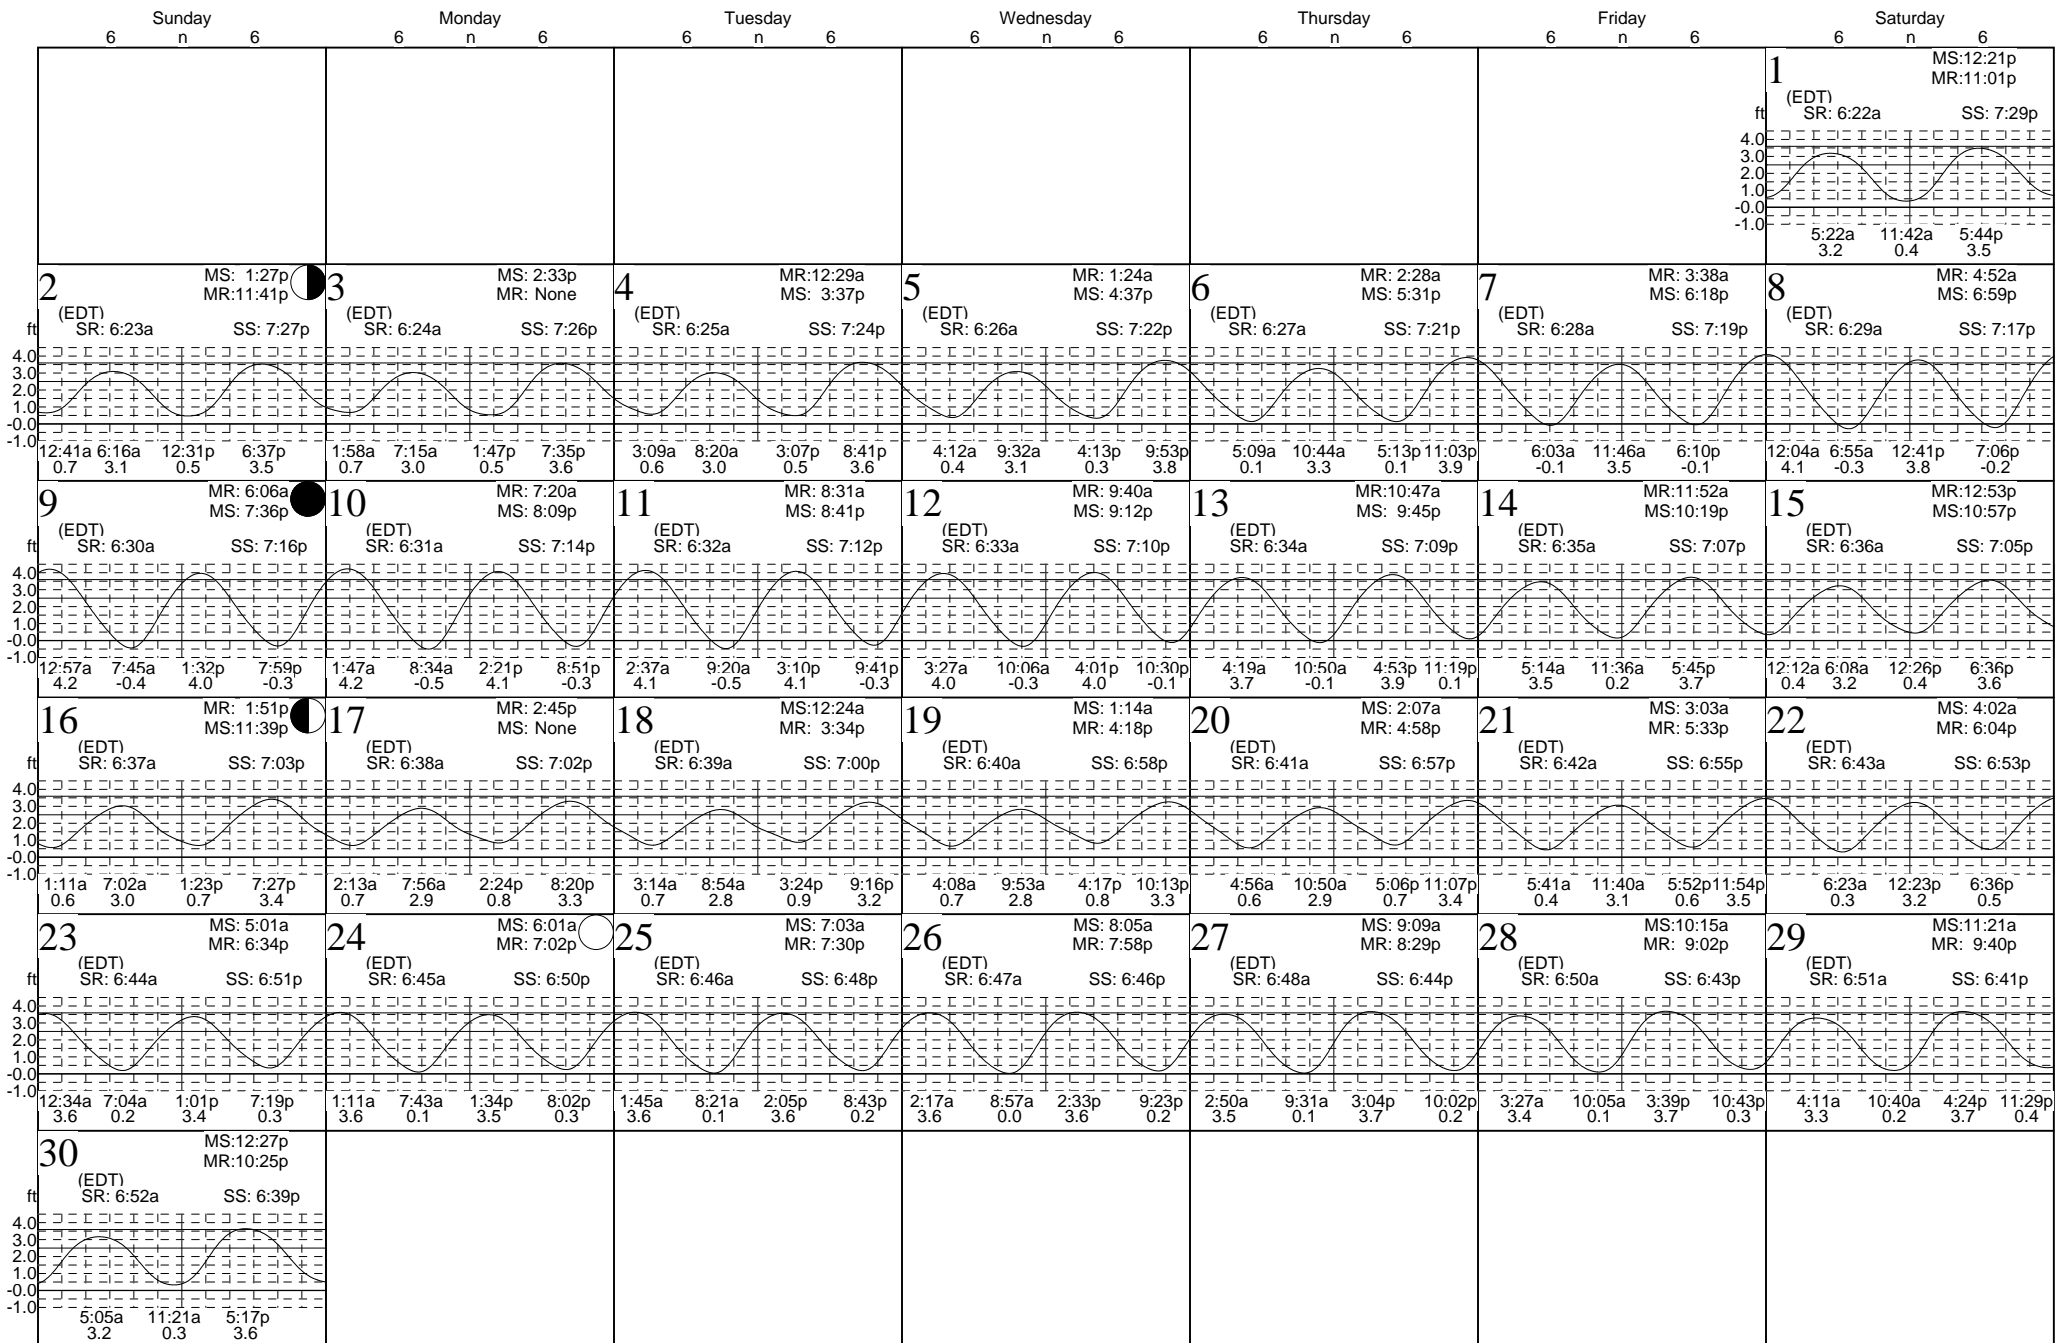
| Sunday 6 n 6 | Monday 6 n 6 | Tuesday 6 n 6 | Wednesday 6 n 6 | Thursday 6 n 6 | Friday 6 n 6 | Saturday 6 n 6 |
|---|---|---|---|---|---|---|
| | | | | | | 1 MS:12:21p MR:11:01p (EDT) SR: 6:22a SS: 7:29p ft 4.0 3.0 2.0 1.0 -0.0 -1.0 5:22a 3.2 11:42a 0.4 5:44p 3.5 |
| 2 MS: 1:27p MR:11:41p (EDT) SR: 6:23a SS: 7:27p ft 4.0 3.0 2.0 1.0 -0.0 -1.0 12:41a 0.7 6:16a 3.1 12:31p 0.5 6:37p 3.5 | 3 MS: 2:33p MR: None (EDT) SR: 6:24a SS: 7:26p 1:58a 0.7 7:15a 3.0 1:47p 0.5 7:35p 3.6 | 4 MR:12:29a MS: 3:37p (EDT) SR: 6:25a SS: 7:24p 3:09a 0.6 8:20a 3.0 3:07p 0.5 8:41p 3.6 | 5 MR: 1:24a MS: 4:37p (EDT) SR: 6:26a SS: 7:22p 4:12a 0.4 9:32a 3.1 4:13p 0.3 9:53p 3.8 | 6 MR: 2:28a MS: 5:31p (EDT) SR: 6:27a SS: 7:21p 5:09a 0.1 10:44a 3.3 5:13p 0.1 11:03p 3.9 | 7 MR: 3:38a MS: 6:18p (EDT) SR: 6:28a SS: 7:19p 6:03a -0.1 11:46a 3.5 6:10p -0.1 | 8 MR: 4:52a MS: 6:59p (EDT) SR: 6:29a SS: 7:17p 12:04a 4.1 6:55a -0.3 12:41p 3.8 7:06p -0.2 |
| 9 MR: 6:06a MS: 7:36p (EDT) SR: 6:30a SS: 7:16p ft 4.0 3.0 2.0 1.0 -0.0 -1.0 12:57a 4.2 7:45a -0.4 1:32p 4.0 7:59p -0.3 | 10 MR: 7:20a MS: 8:09p (EDT) SR: 6:31a SS: 7:14p 1:47a 4.2 8:34a -0.5 2:21p 4.1 8:51p -0.3 | 11 MR: 8:31a MS: 8:41p (EDT) SR: 6:32a SS: 7:12p 2:37a 4.1 9:20a -0.5 3:10p 4.1 9:41p -0.3 | 12 MR: 9:40a MS: 9:12p (EDT) SR: 6:33a SS: 7:10p 3:27a 4.0 10:06a -0.3 4:01p 4.0 10:30p -0.1 | 13 MR:10:47a MS: 9:45p (EDT) SR: 6:34a SS: 7:09p 4:19a 3.7 10:50a -0.1 4:53p 3.9 11:19p 0.1 | 14 MR:11:52a MS:10:19p (EDT) SR: 6:35a SS: 7:07p 5:14a 3.5 11:36a 0.2 5:45p 3.7 | 15 MR:12:53p MS:10:57p (EDT) SR: 6:36a SS: 7:05p 12:12a 0.4 6:08a 3.2 12:26p 0.4 6:36p 3.6 |
| 16 MR: 1:51p MS:11:39p (EDT) SR: 6:37a SS: 7:03p ft 4.0 3.0 2.0 1.0 -0.0 -1.0 1:11a 0.6 7:02a 3.0 1:23p 0.7 7:27p 3.4 | 17 MR: 2:45p MS: None (EDT) SR: 6:38a SS: 7:02p 2:13a 0.7 7:56a 2.9 2:24p 0.8 8:20p 3.3 | 18 MS:12:24a MR: 3:34p (EDT) SR: 6:39a SS: 7:00p 3:14a 0.7 8:54a 2.8 3:24p 0.9 9:16p 3.2 | 19 MS: 1:14a MR: 4:18p (EDT) SR: 6:40a SS: 6:58p 4:08a 0.7 9:53a 2.8 4:17p 0.8 10:13p 3.3 | 20 MS: 2:07a MR: 4:58p (EDT) SR: 6:41a SS: 6:57p 4:56a 0.6 10:50a 2.9 5:06p 0.7 11:07p 3.4 | 21 MS: 3:03a MR: 5:33p (EDT) SR: 6:42a SS: 6:55p 5:41a 0.4 11:40a 3.1 5:52p 0.6 11:54p 3.5 | 22 MS: 4:02a MR: 6:04p (EDT) SR: 6:43a SS: 6:53p 6:23a 0.3 12:23p 3.2 6:36p 0.5 |
| 23 MS: 5:01a MR: 6:34p (EDT) SR: 6:44a SS: 6:51p ft 4.0 3.0 2.0 1.0 -0.0 -1.0 12:34a 3.6 7:04a 0.2 1:01p 3.4 7:19p 0.3 | 24 MS: 6:01a MR: 7:02p (EDT) SR: 6:45a SS: 6:50p 1:11a 3.6 7:43a 0.1 1:34p 3.5 8:02p 0.3 | 25 MS: 7:03a MR: 7:30p (EDT) SR: 6:46a SS: 6:48p 1:45a 3.6 8:21a 0.1 2:05p 3.6 8:43p 0.2 | 26 MS: 8:05a MR: 7:58p (EDT) SR: 6:47a SS: 6:46p 2:17a 3.6 8:57a 0.0 2:33p 3.6 9:23p 0.2 | 27 MS: 9:09a MR: 8:29p (EDT) SR: 6:48a SS: 6:44p 2:50a 3.5 9:31a 0.1 3:04p 3.7 10:02p 0.2 | 28 MS:10:15a MR: 9:02p (EDT) SR: 6:50a SS: 6:43p 3:27a 3.4 10:05a 0.1 3:39p 3.7 10:43p 0.3 | 29 MS:11:21a MR: 9:40p (EDT) SR: 6:51a SS: 6:41p 4:11a 3.3 10:40a 0.2 4:24p 3.7 11:29p 0.4 |
| 30 MS:12:27p MR:10:25p (EDT) SR: 6:52a SS: 6:39p ft 4.0 3.0 2.0 1.0 -0.0 -1.0 5:05a 3.2 11:21a 0.3 5:17p 3.6 | | | | | | |